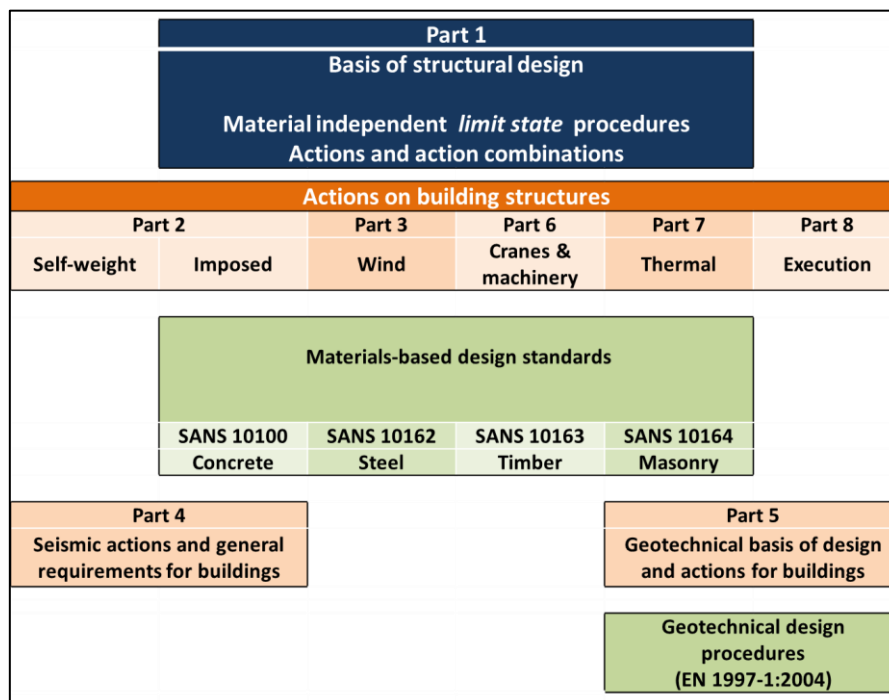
Part 1

Basis of structural design

Material independent *limit state* procedures
Actions and action combinations

Actions on building structures

| Part 2 | | Part 3 | Part 6 | Part 7 | Part 8 |
|---|---|---|---|---|---|
| Self-weight | Imposed | Wind | Cranes & machinery | Thermal | Execution |

Materials-based design standards

| SANS 10100 | SANS 10162 | SANS 10163 | SANS 10164 |
|---|---|---|---|
| Concrete | Steel | Timber | Masonry |

Part 4
Seismic actions and general requirements for buildings

Part 5
Geotechnical basis of design and actions for buildings

Geotechnical design procedures
(EN 1997-1:2004)